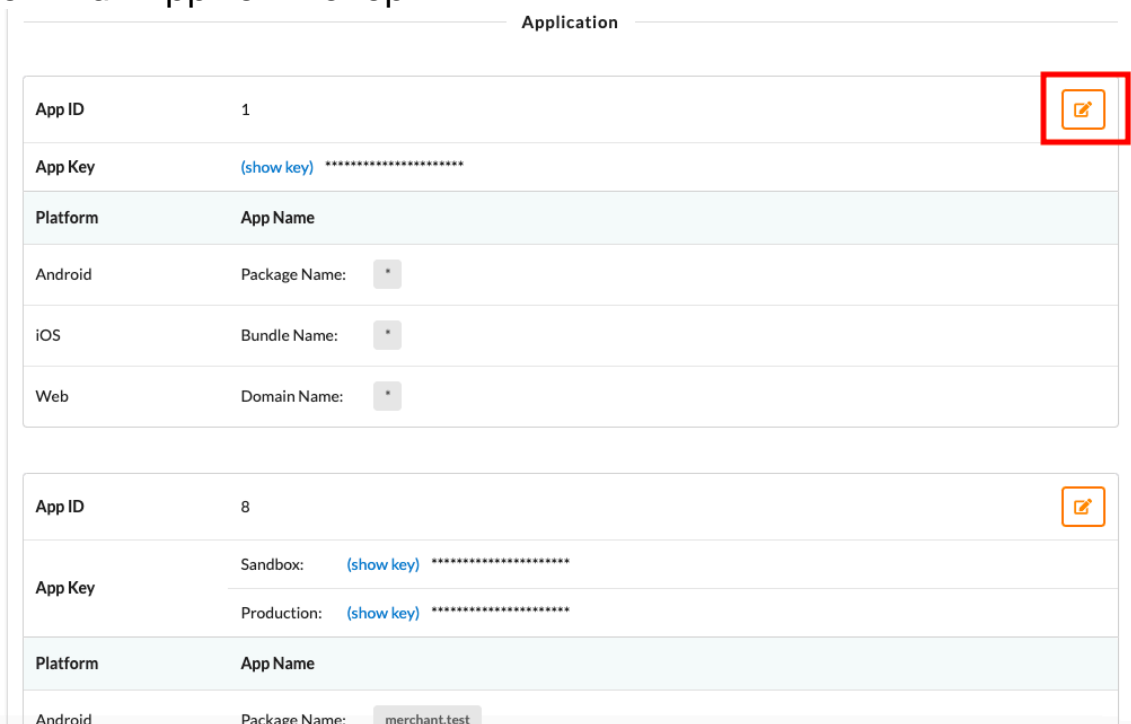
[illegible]

Application

| App ID | 1 |
|---|---|
| App Key | (show key) ********************** |
| Platform | App Name |
| Android | Package Name: * |
| iOS | Bundle Name: * |
| Web | Domain Name: * |

| App ID | 8 | |
|---|---|---|
| App Key | Sandbox: | (show key) ********************** |
| | Production: | (show key) ********************** |
| Platform | App Name | |
| Android | Package Name: | merchant.test |